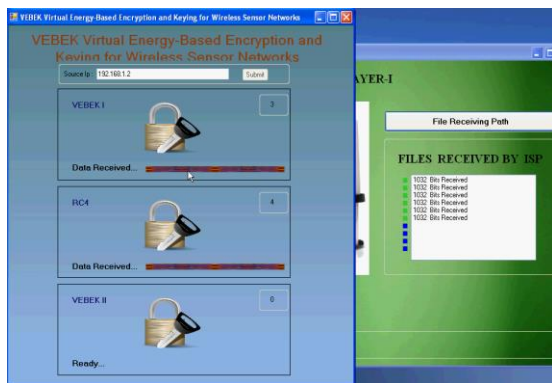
VEBEK Virtual Energy-Based Encryption and Keying for Wireless Sensor Networks

VEBEK Virtual Energy-Based Encryption and Keying for Wireless Sensor Networks

Source Ip 192.168.1.2

Submit

VEBEK I

3

Data Received...

RC4

4

Data Received...

VEBEK II

0

Ready...

AYER-I

File Receiving Path

FILES RECEIVED BY ISP

1032 Bits Received
1032 Bits Received
1032 Bits Received
1032 Bits Received
1032 Bits Received
1032 Bits Received